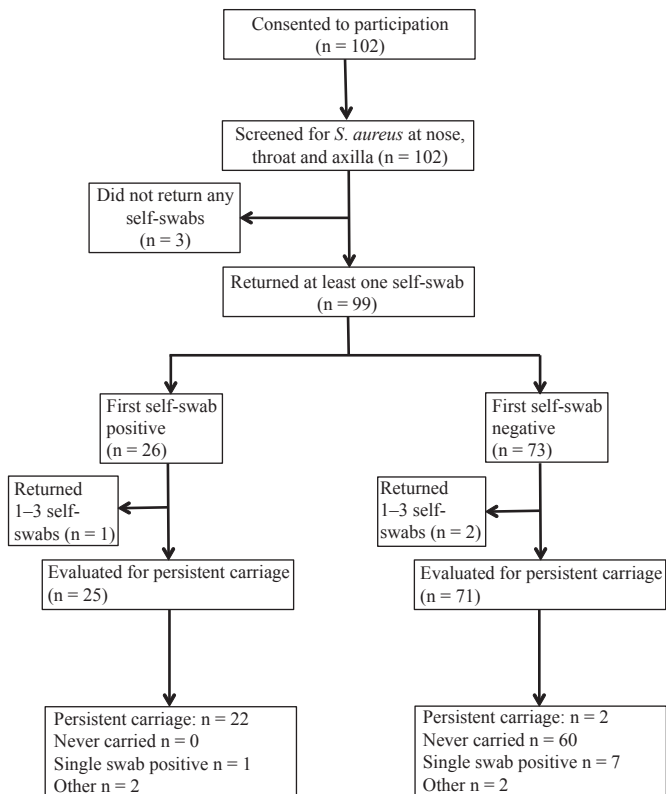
Consented to participation
(n = 102)

Screened for *S. aureus* at nose, throat and axilla (n = 102)

Did not return any self-swabs
(n = 3)

Returned at least one self-swab
(n = 99)

First self-swab positive
(n = 26)

First self-swab negative
(n = 73)

Returned 1–3 self-swabs (n = 1)

Returned 1–3 self-swabs (n = 2)

Evaluated for persistent carriage
(n = 25)

Evaluated for persistent carriage
(n = 71)

Persistent carriage: n = 22
Never carried n = 0
Single swab positive n = 1
Other n = 2

Persistent carriage: n = 2
Never carried n = 60
Single swab positive n = 7
Other n = 2